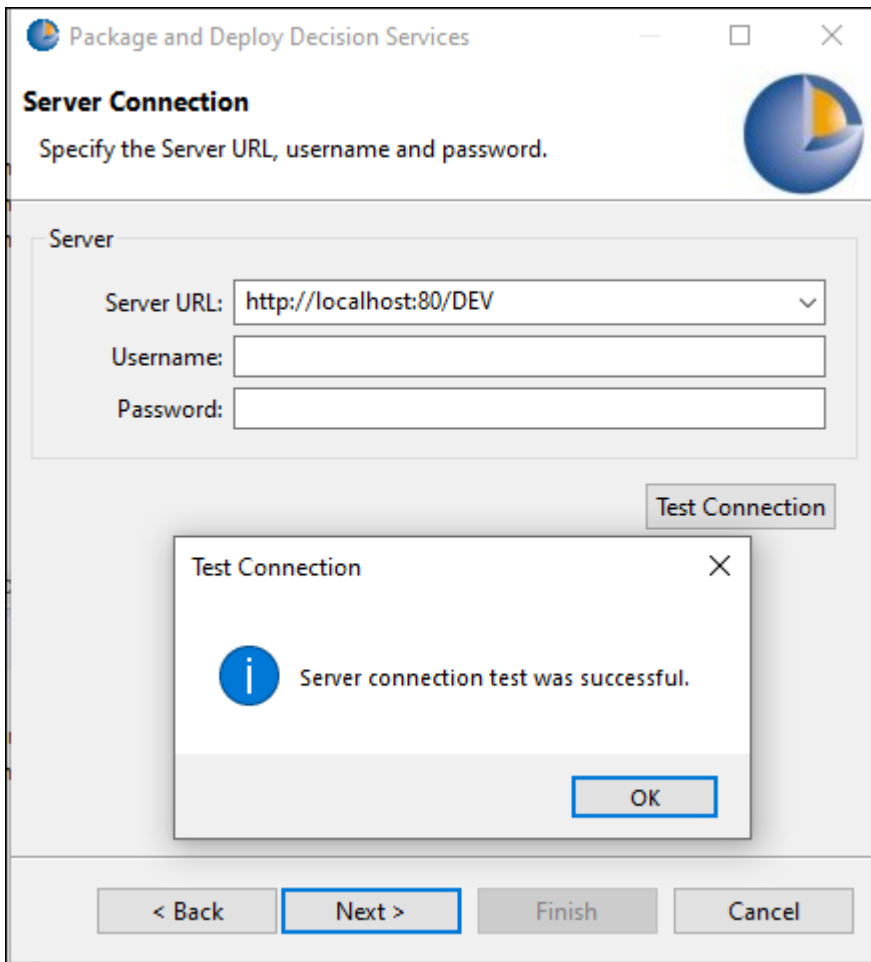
Package and Deploy Decision Services

Server Connection

Specify the Server URL, username and password.

Server

Server URL: http://localhost:80/DEV

Username:

Password:

Test Connection

Test Connection

Server connection test was successful.

OK

< Back

Next >

Finish

Cancel